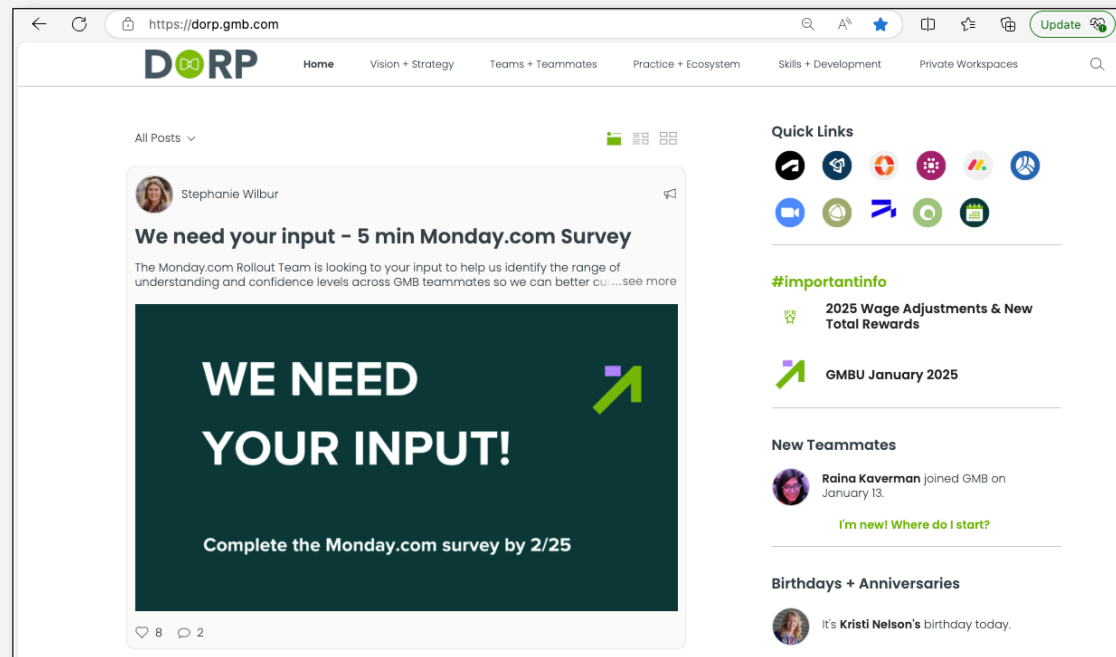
https://dorp.gmb.com

Update

DORP

Home

Vision + Strategy

Teams + Teammates

Practice + Ecosystem

Skills + Development

Private Workspaces

All Posts

Stephanie Wilbur

We need your input - 5 min Monday.com Survey

The Monday.com Rollout Team is looking to your input to help us identify the range of understanding and confidence levels across GMB teammates so we can better cu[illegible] ...see more

WE NEED YOUR INPUT!

Complete the Monday.com survey by 2/25

8 2

Quick Links

#importantinfo

2025 Wage Adjustments & New Total Rewards

GMBU January 2025

New Teammates

Raina Kaverman joined GMB on January 13.

I'm new! Where do I start?

Birthdays + Anniversaries

It's Kristi Nelson's birthday today.